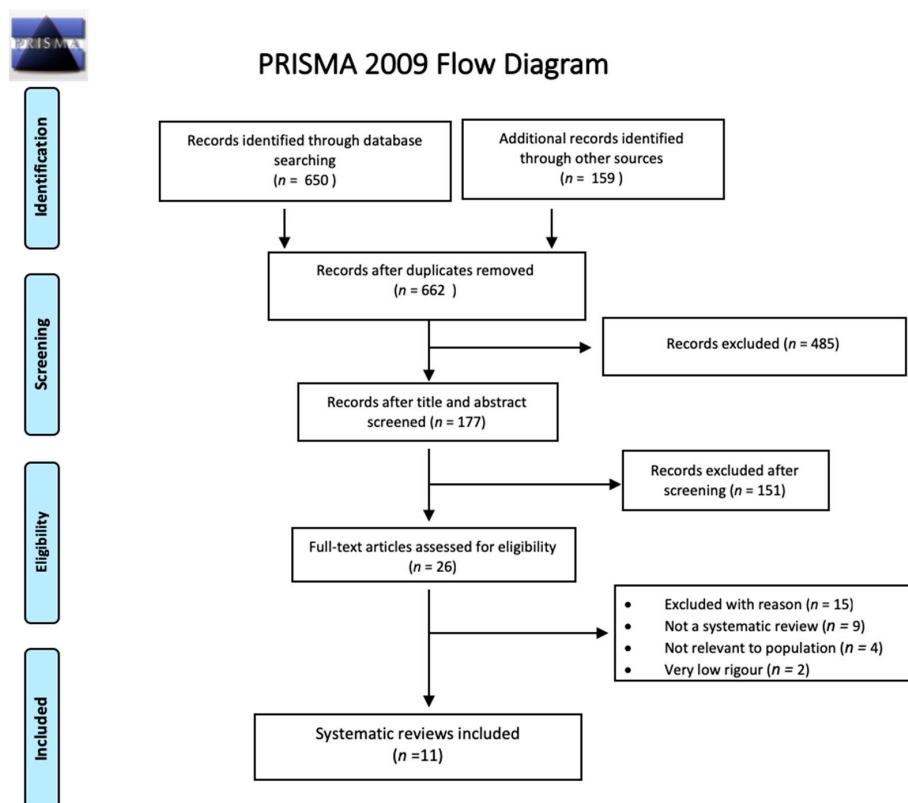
PRISMA

PRISMA 2009 Flow Diagram

Identification

Records identified through database searching
($n$ = 650 )

Additional records identified through other sources
($n$ = 159 )

Screening

Records after duplicates removed
($n$ = 662 )

Records excluded ($n$ = 485)

Records after title and abstract screened ($n$ = 177)

Eligibility

Records excluded after screening ($n$ = 151)

Full-text articles assessed for eligibility
($n$ = 26)

- Excluded with reason ($n$ = 15)
- Not a systematic review ($n$ = 9)
- Not relevant to population ($n$ = 4)
- Very low rigour ($n$ = 2)

Included

Systematic reviews included
($n$ =11)